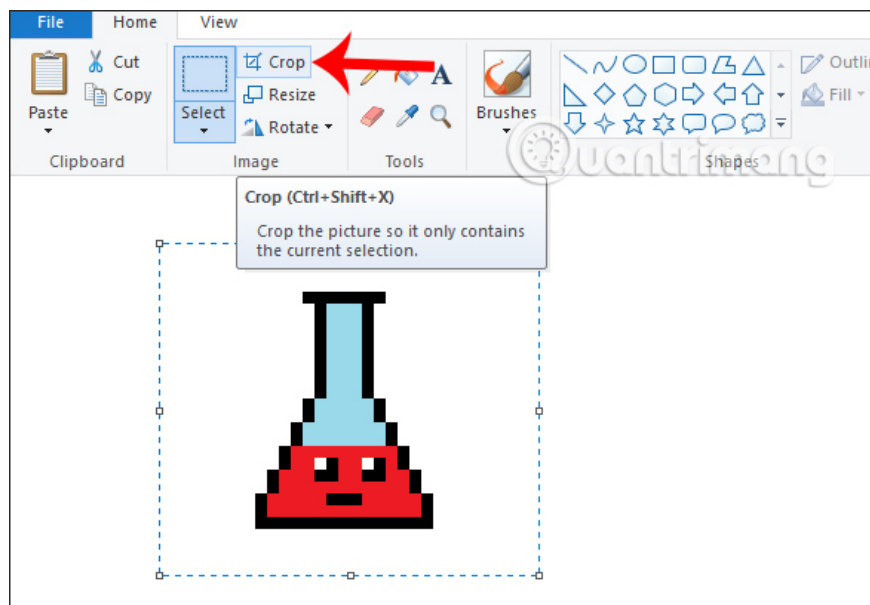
File Home View

Paste Cut Copy

Clipboard

Select Crop Resize Rotate

Image

A

Tools

Brushes

Outlin
Fill

Shapes

Quantrimang

Crop (Ctrl+Shift+X)

Crop the picture so it only contains the current selection.